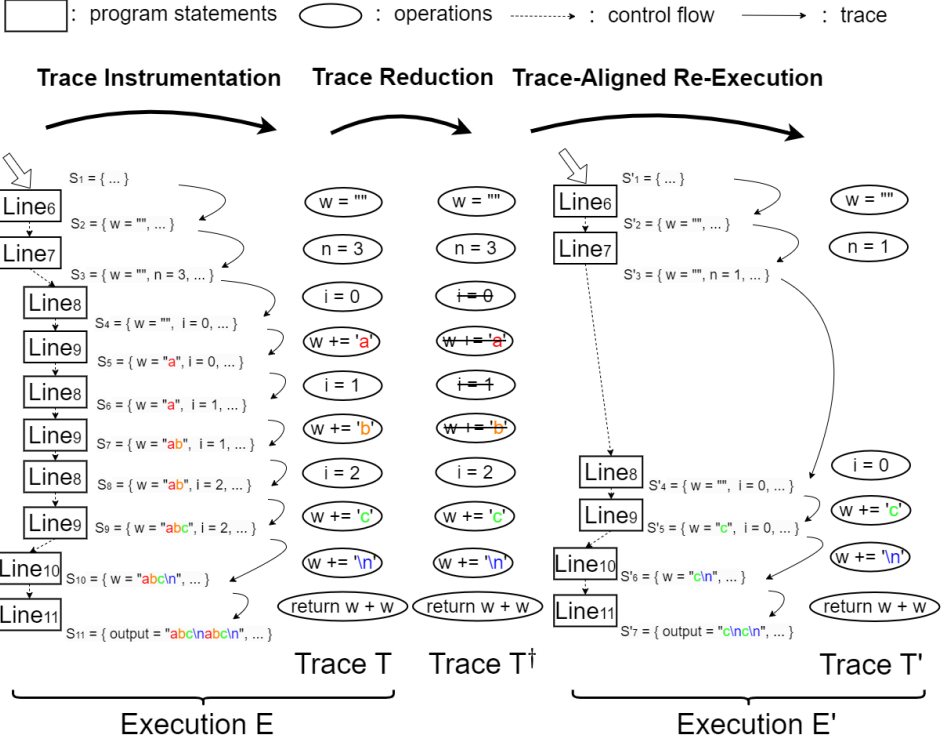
: program statements : operations : control flow : trace

Trace Instrumentation Trace Reduction Trace-Aligned Re-Execution

Line6
$S_1$ = { ... }
Line7
$S_2$ = { w = "", ... }
Line8
$S_3$ = { w = "", n = 3, ... }
Line9
$S_4$ = { w = "", i = 0, ... }
Line8
$S_5$ = { w = "a", i = 0, ... }
Line9
$S_6$ = { w = "a", i = 1, ... }
Line8
$S_7$ = { w = "ab", i = 1, ... }
Line9
$S_8$ = { w = "ab", i = 2, ... }
Line10
$S_9$ = { w = "abc", i = 2, ... }
Line11
$S_{10}$ = { w = "abc\n", ... }
$S_{11}$ = { output = "abc\nabc\n", ... }

w = ""
n = 3
i = 0
w += 'a'
i = 1
w += 'b'
i = 2
w += 'c'
w += '\n'
return w + w
Trace T

w = ""
n = 3
~~i = 0~~
~~w += 'a'~~
~~i = 1~~
~~w += 'b'~~
i = 2
w += 'c'
w += '\n'
return w + w
Trace T$^{\dagger}$

Line6
$S'_1$ = { ... }
Line7
$S'_2$ = { w = "", ... }
$S'_3$ = { w = "", n = 1, ... }
Line8
$S'_4$ = { w = "", i = 0, ... }
Line9
$S'_5$ = { w = "c", i = 0, ... }
Line10
$S'_6$ = { w = "c\n", ... }
Line11
$S'_7$ = { output = "c\nc\n", ... }

w = ""
n = 1
i = 0
w += 'c'
w += '\n'
return w + w
Trace T'

Execution E
Execution E'